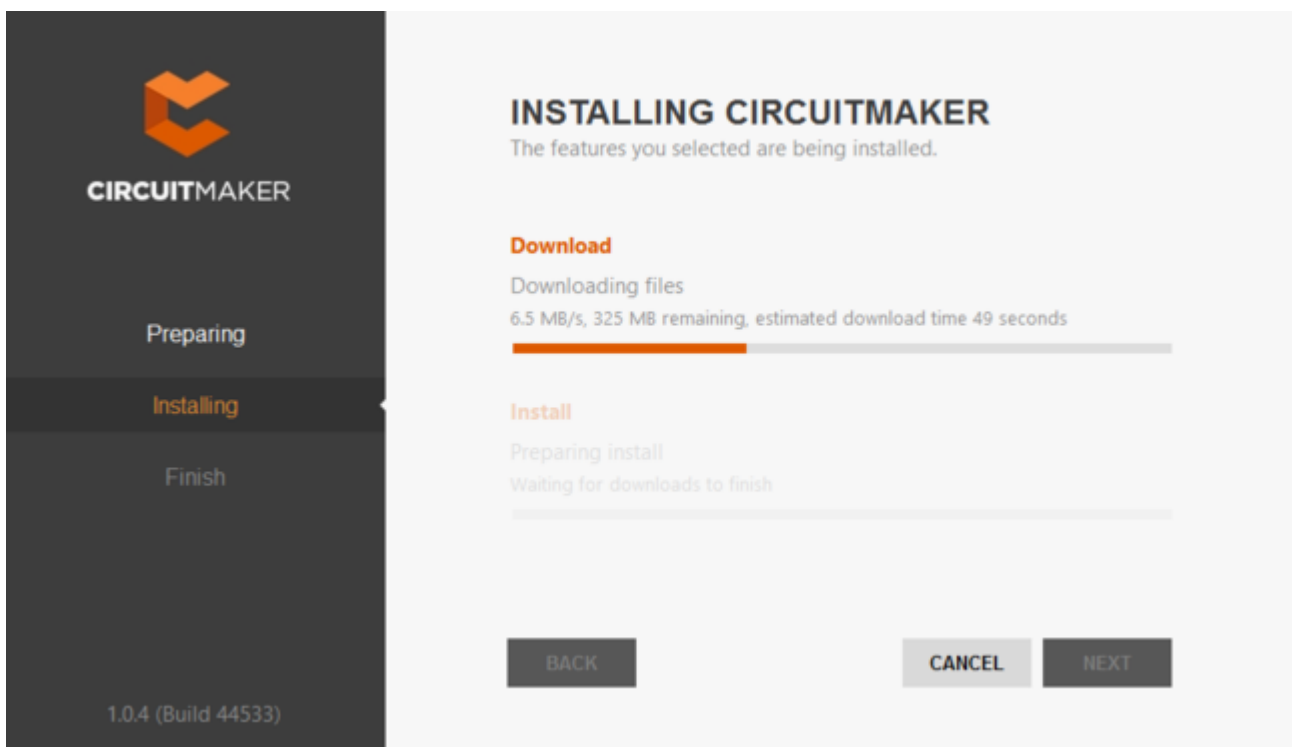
CIRCUITMAKER

Preparing

Installing

Finish

1.0.4 (Build 44533)

INSTALLING CIRCUITMAKER

The features you selected are being installed.

Download

Downloading files

6.5 MB/s, 325 MB remaining, estimated download time 49 seconds

Install

Preparing install

Waiting for downloads to finish

BACK

CANCEL

NEXT